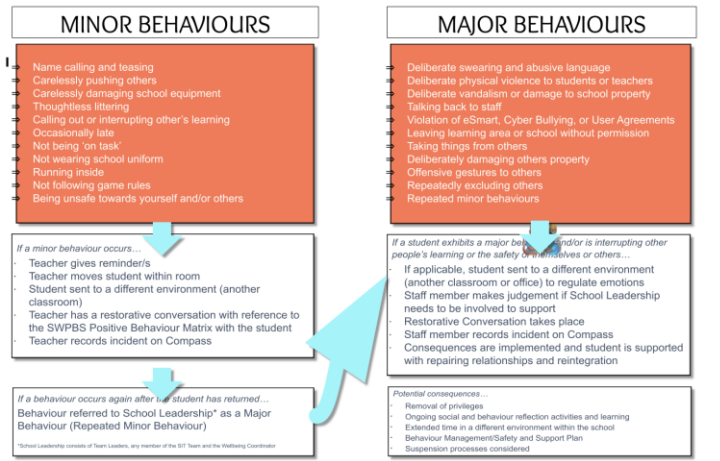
MINOR BEHAVIOURS

Name calling and teasing
Carelessly pushing others
Carelessly damaging school equipment
Thoughtless littering
Calling out or interrupting other's learning
Occasionally late
Not being 'on task'
Not wearing school uniform
Running inside
Not following game rules
Being unsafe towards yourself and/or others

If a minor behaviour occurs…
Teacher gives reminder/s
Teacher moves student within room
Student sent to a different environment (another classroom)
Teacher has a restorative conversation with reference to the SWPBS Positive Behaviour Matrix with the student
Teacher records incident on Compass

If a behaviour occurs again after the student has returned…
Behaviour referred to School Leadership* as a Major Behaviour (Repeated Minor Behaviour)

*School Leadership consists of Team Leaders, any member of the SIT Team and the Wellbeing Coordinator

MAJOR BEHAVIOURS

Deliberate swearing and abusive language
Deliberate physical violence to students or teachers
Deliberate vandalism or damage to school property
Talking back to staff
Violation of eSmart, Cyber Bullying, or User Agreements
Leaving learning area or school without permission
Taking things from others
Deliberately damaging others property
Offensive gestures to others
Repeatedly excluding others
Repeated minor behaviours

If a student exhibits a major be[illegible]and/or is interrupting other people's learning or the safety of themselves or others…
If applicable, student sent to a different environment (another classroom or office) to regulate emotions
Staff member makes judgement if School Leadership needs to be involved to support
Restorative Conversation takes place
Staff member records incident on Compass
Consequences are implemented and student is supported with repairing relationships and reintegration

Potential consequences…
Removal of privileges
Ongoing social and behaviour reflection activities and learning
Extended time in a different environment within the school
Behaviour Management/Safety and Support Plan
Suspension processes considered